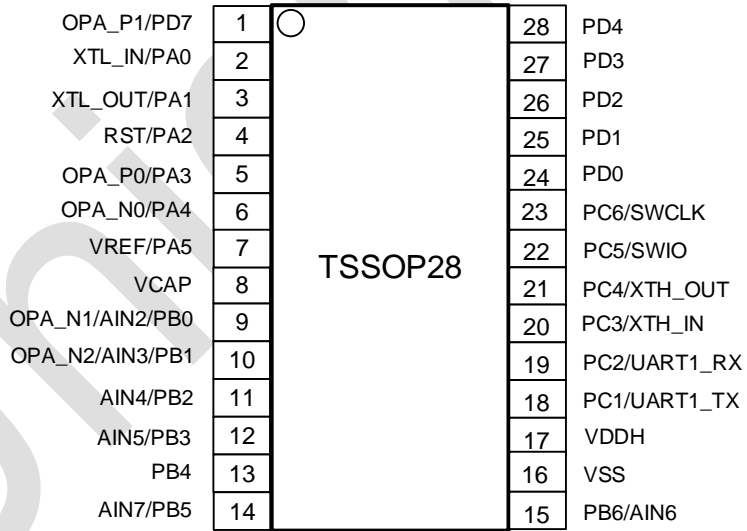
| Left label | Pin | | Pin | Right label |
|---|---|---|---|---|
| OPA_P1/PD7 | 1 | | 28 | PD4 |
| XTL_IN/PA0 | 2 | | 27 | PD3 |
| XTL_OUT/PA1 | 3 | | 26 | PD2 |
| RST/PA2 | 4 | | 25 | PD1 |
| OPA_P0/PA3 | 5 | | 24 | PD0 |
| OPA_N0/PA4 | 6 | | 23 | PC6/SWCLK |
| VREF/PA5 | 7 | TSSOP28 | 22 | PC5/SWIO |
| VCAP | 8 | | 21 | PC4/XTH_OUT |
| OPA_N1/AIN2/PB0 | 9 | | 20 | PC3/XTH_IN |
| OPA_N2/AIN3/PB1 | 10 | | 19 | PC2/UART1_RX |
| AIN4/PB2 | 11 | | 18 | PC1/UART1_TX |
| AIN5/PB3 | 12 | | 17 | VDDH |
| PB4 | 13 | | 16 | VSS |
| AIN7/PB5 | 14 | | 15 | PB6/AIN6 |